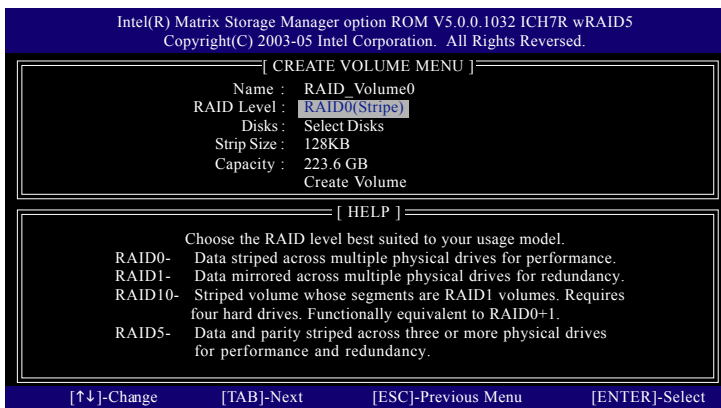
Intel(R) Matrix Storage Manager option ROM V5.0.0.1032 ICH7R wRAID5
Copyright(C) 2003-05 Intel Corporation. All Rights Reversed.

[ CREATE VOLUME MENU ]

Name : RAID_Volume0
RAID Level : RAID0(Stripe)
Disks : Select Disks
Strip Size : 128KB
Capacity : 223.6 GB
Create Volume

[ HELP ]

Choose the RAID level best suited to your usage model.
RAID0- Data striped across multiple physical drives for performance.
RAID1- Data mirrored across multiple physical drives for redundancy.
RAID10- Striped volume whose segments are RAID1 volumes. Requires four hard drives. Functionally equivalent to RAID0+1.
RAID5- Data and parity striped across three or more physical drives for performance and redundancy.

[↑↓]-Change [TAB]-Next [ESC]-Previous Menu [ENTER]-Select